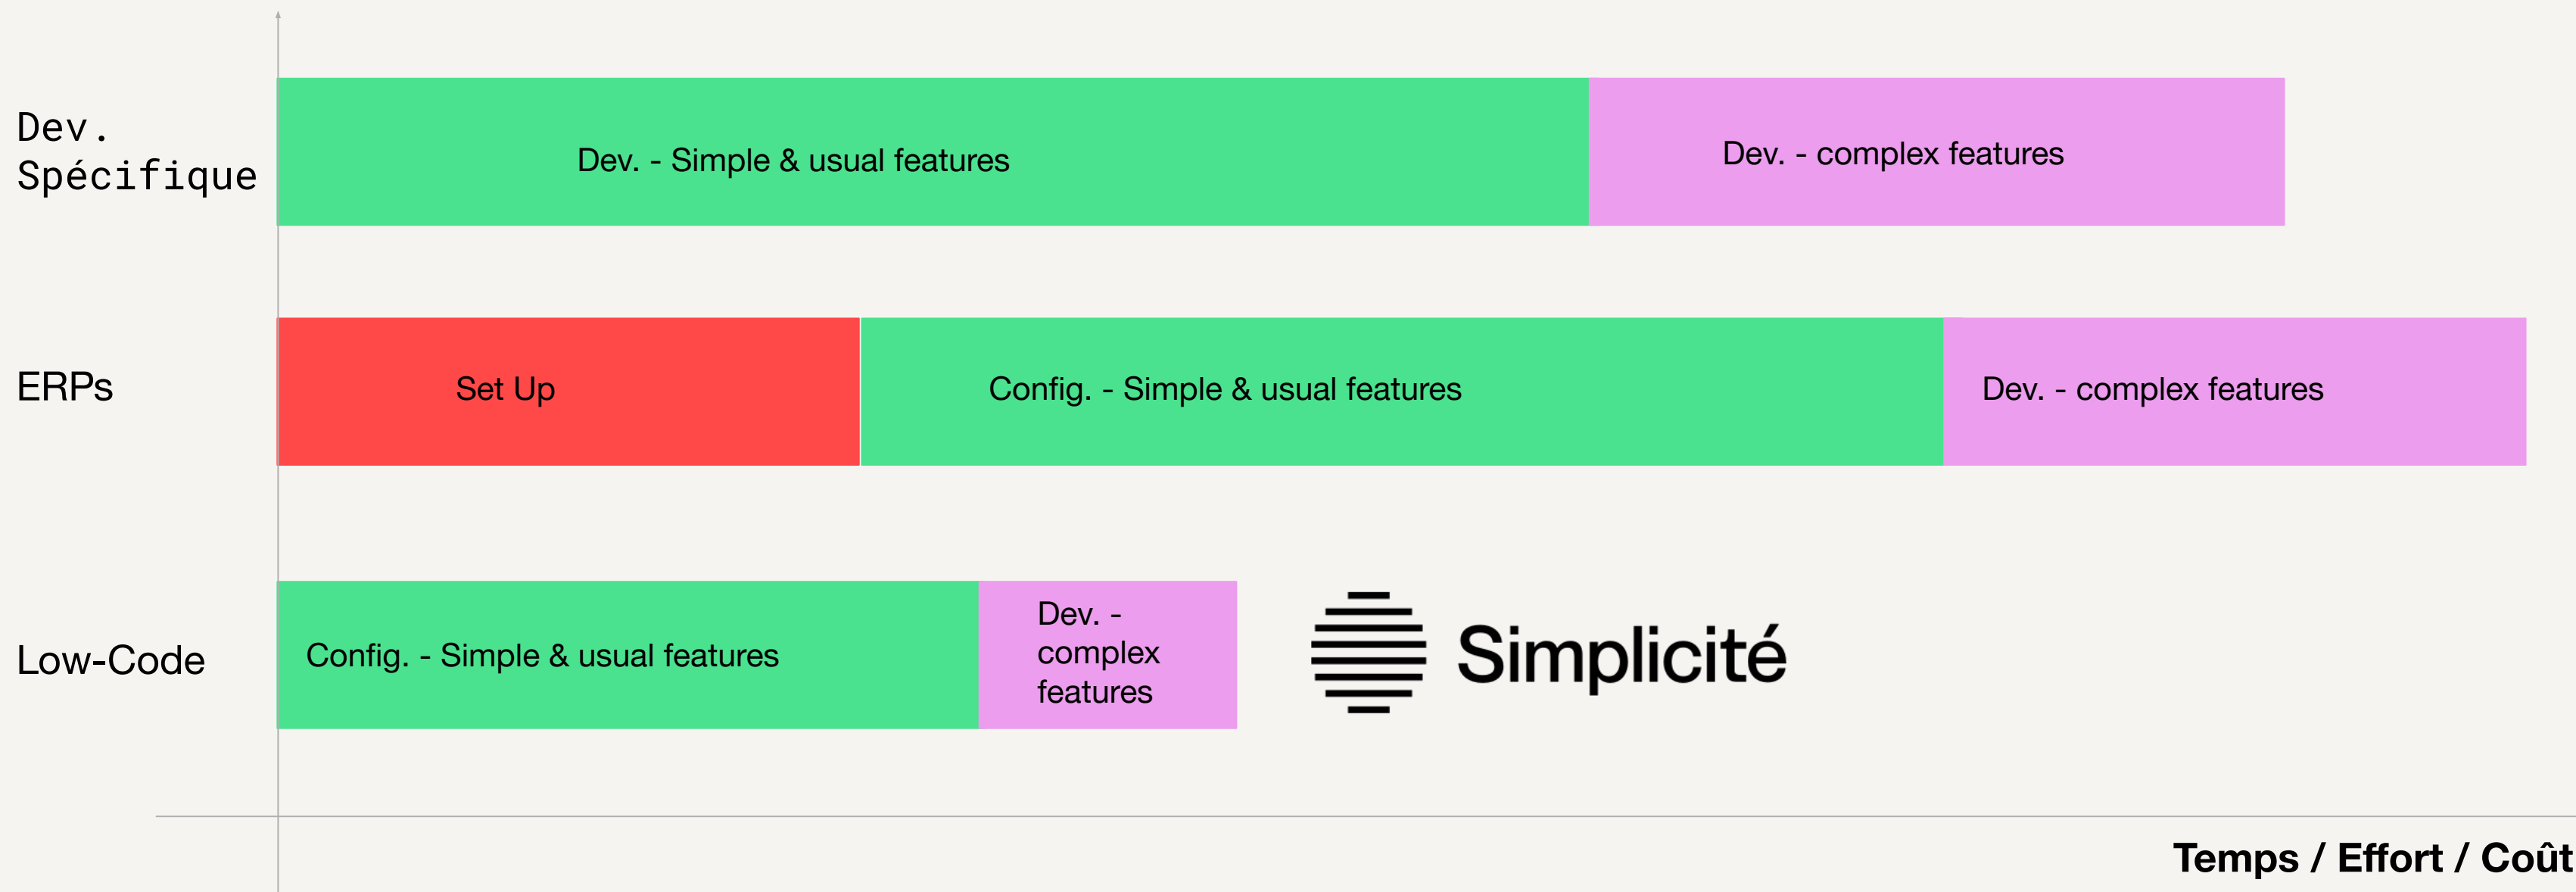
Dev. Spécifique

Dev. - Simple & usual features

Dev. - complex features

ERPs

Set Up

Config. - Simple & usual features

Dev. - complex features

Low-Code

Config. - Simple & usual features

Dev. - complex features

Simplicité

Temps / Effort / Coût